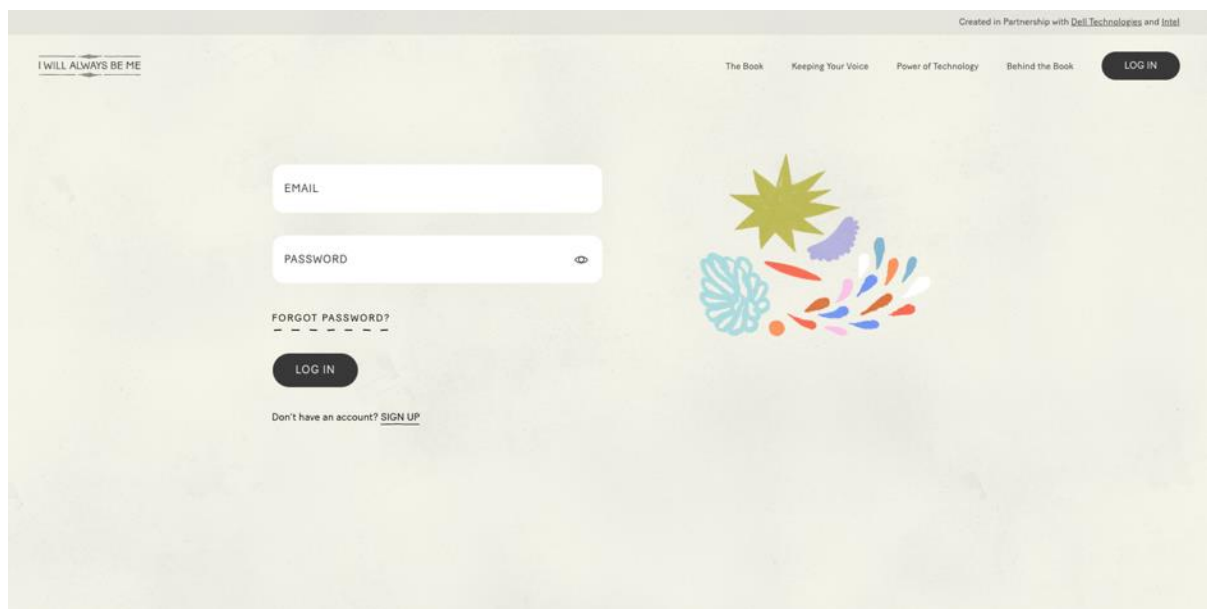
Created in Partnership with Dell Technologies and Intel

I WILL ALWAYS BE ME

The Book

Keeping Your Voice

Power of Technology

Behind the Book

LOG IN

EMAIL

PASSWORD

FORGOT PASSWORD?

LOG IN

Don't have an account? SIGN UP